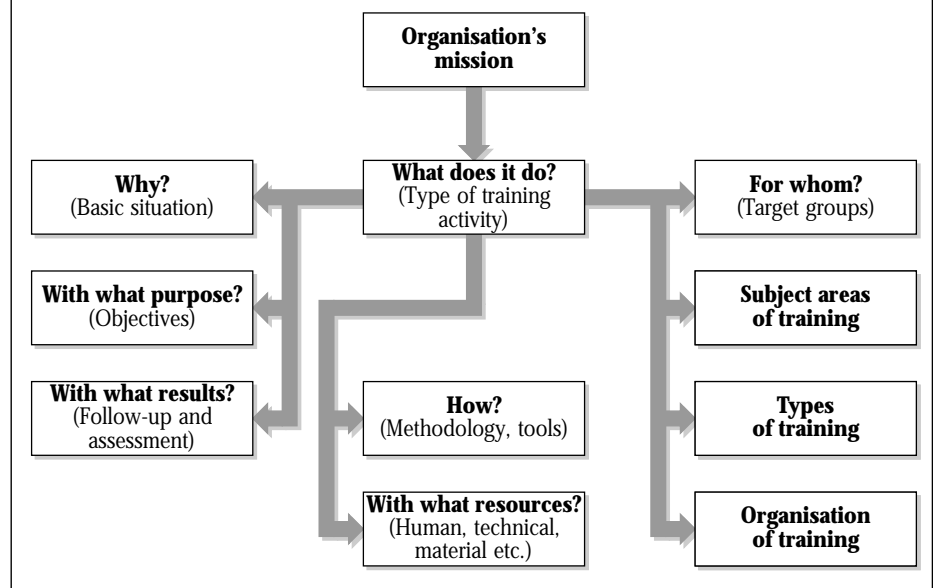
Organisation's mission

What does it do?
(Type of training activity)

Why?
(Basic situation)

With what purpose?
(Objectives)

With what results?
(Follow-up and assessment)

How?
(Methodology, tools)

With what resources?
(Human, technical, material etc.)

For whom?
(Target groups)

Subject areas of training

Types of training

Organisation of training